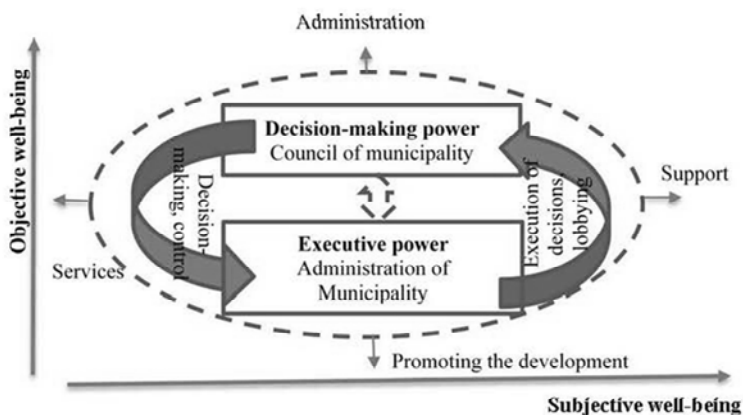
Administration

Objective well-being

Decision-making power
Council of municipality

Decision-making, control

Execution of decisions lobbying

Support

Services

Executive power
Administration of Municipality

Promoting the development

Subjective well-being